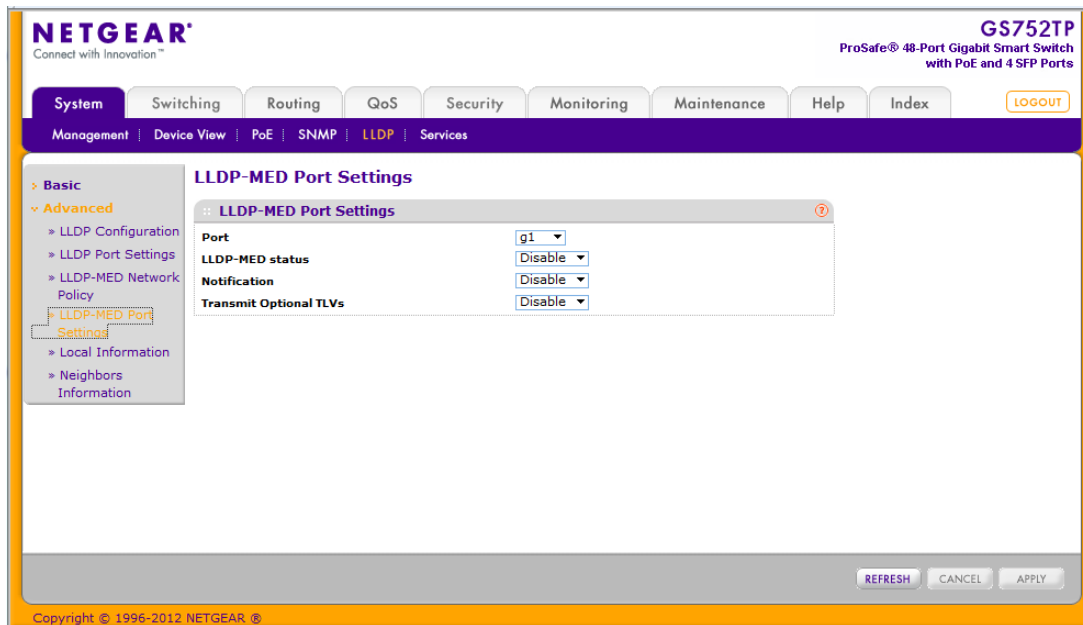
NETGEAR®
Connect with Innovation™

GS752TP
ProSafe® 48-Port Gigabit Smart Switch with PoE and 4 SFP Ports

System | Switching | Routing | QoS | Security | Monitoring | Maintenance | Help | Index

LOGOUT

Management | Device View | PoE | SNMP | LLDP | Services

» Basic
» Advanced
» LLDP Configuration
» LLDP Port Settings
» LLDP-MED Network Policy
» LLDP-MED Port Settings
» Local Information
» Neighbors Information

LLDP-MED Port Settings

LLDP-MED Port Settings

| | |
|---|---|
| Port | g1 |
| LLDP-MED status | Disable |
| Notification | Disable |
| Transmit Optional TLVs | Disable |

REFRESH  CANCEL  APPLY

Copyright © 1996-2012 NETGEAR ®